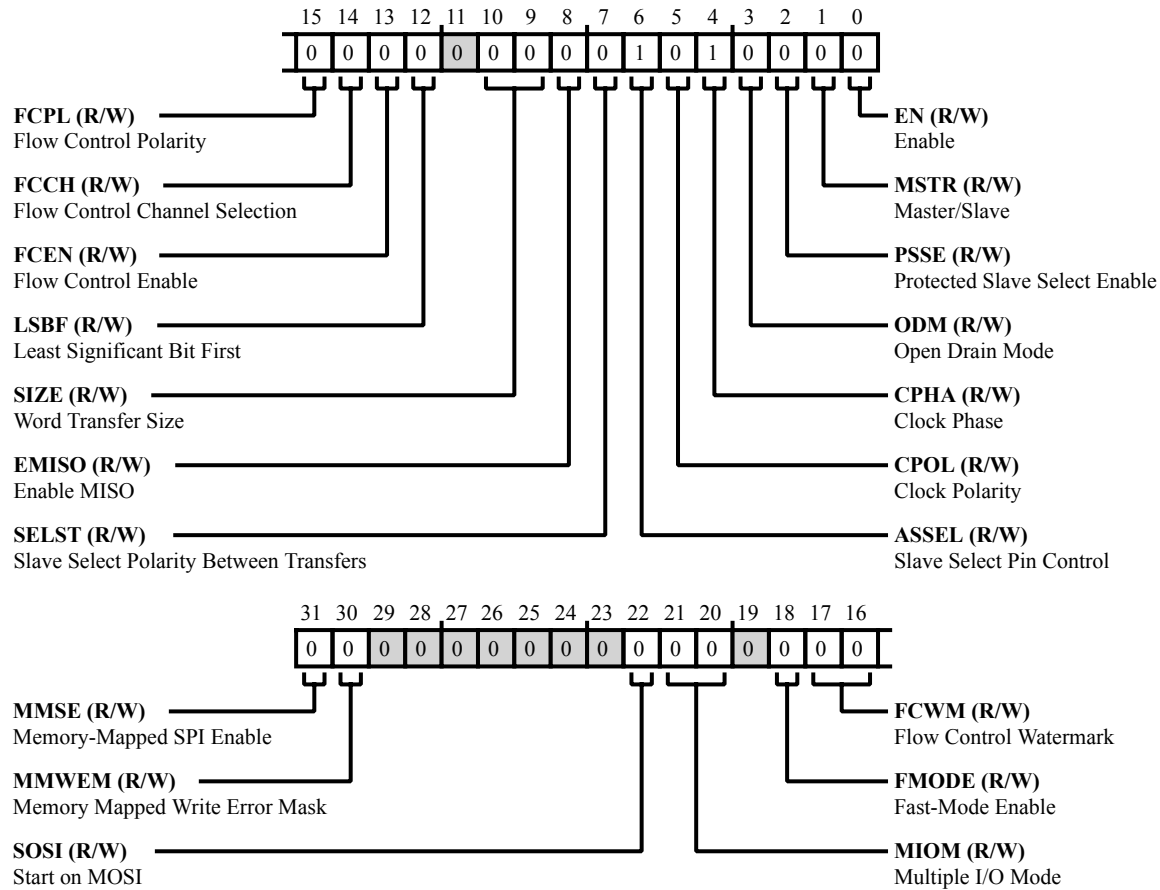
15 14 13 12 11 10 9 8 7 6 5 4 3 2 1 0

| 0 | 0 | 0 | 0 | 0 | 0 | 0 | 0 | 0 | 1 | 0 | 1 | 0 | 0 | 0 | 0 |
|---|---|---|---|---|---|---|---|---|---|---|---|---|---|---|---|

FCPL (R/W)
Flow Control Polarity

FCCH (R/W)
Flow Control Channel Selection

FCEN (R/W)
Flow Control Enable

LSBF (R/W)
Least Significant Bit First

SIZE (R/W)
Word Transfer Size

EMISO (R/W)
Enable MISO

SELST (R/W)
Slave Select Polarity Between Transfers

EN (R/W)
Enable

MSTR (R/W)
Master/Slave

PSSE (R/W)
Protected Slave Select Enable

ODM (R/W)
Open Drain Mode

CPHA (R/W)
Clock Phase

CPOL (R/W)
Clock Polarity

ASSEL (R/W)
Slave Select Pin Control

31 30 29 28 27 26 25 24 23 22 21 20 19 18 17 16

| 0 | 0 | 0 | 0 | 0 | 0 | 0 | 0 | 0 | 0 | 0 | 0 | 0 | 0 | 0 | 0 |
|---|---|---|---|---|---|---|---|---|---|---|---|---|---|---|---|

MMSE (R/W)
Memory-Mapped SPI Enable

MMWEM (R/W)
Memory Mapped Write Error Mask

SOSI (R/W)
Start on MOSI

FCWM (R/W)
Flow Control Watermark

FMODE (R/W)
Fast-Mode Enable

MIOM (R/W)
Multiple I/O Mode